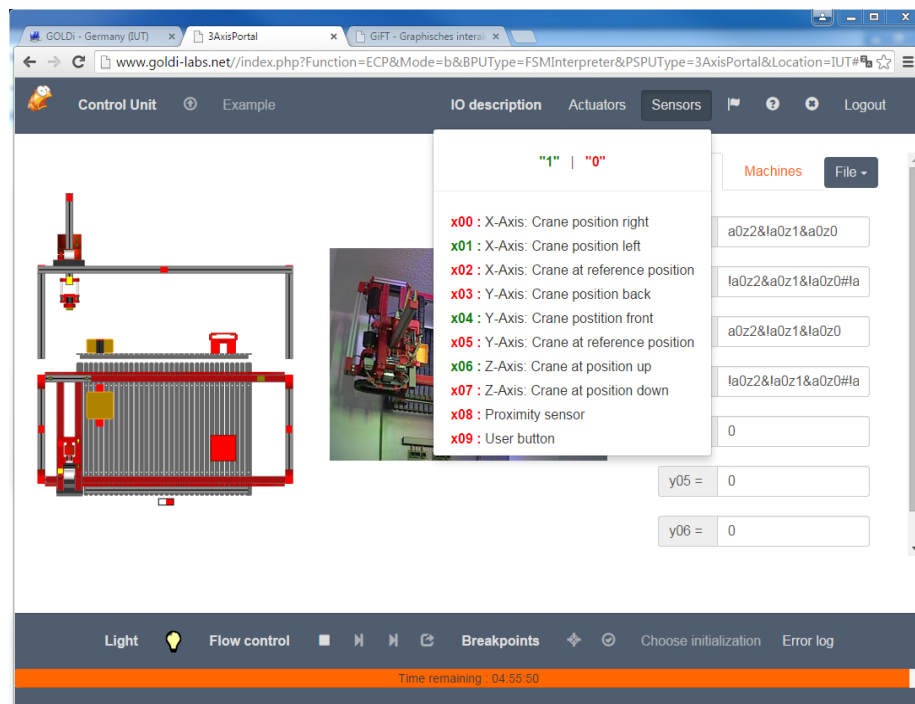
GOLDi - Germany (IUT) ×
3AxisPortal ×
GiFT - Graphisches interak ×

www.goldi-labs.net//index.php?Function=ECP&Mode=b&BPUType=FSMInterpreter&PSPUType=3AxisPortal&Location=IUT#

Control Unit
Example
IO description
Actuators
Sensors
Logout

"1" | "0"

x00 : X-Axis: Crane position right
x01 : X-Axis: Crane position left
x02 : X-Axis: Crane at reference position
x03 : Y-Axis: Crane position back
x04 : Y-Axis: Crane postition front
x05 : Y-Axis: Crane at reference position
x06 : Z-Axis: Crane at position up
x07 : Z-Axis: Crane at position down
x08 : Proximity sensor
x09 : User button

Machines
File

a0z2&!a0z1&a0z0
!a0z2&a0z1&!a0z0#!a
a0z2&!a0z1&!a0z0
!a0z2&!a0z1&a0z0#!a
0
y05 = 0
y06 = 0

Light
Flow control
Breakpoints
Choose initialization
Error log

Time remaining : 04:55:50